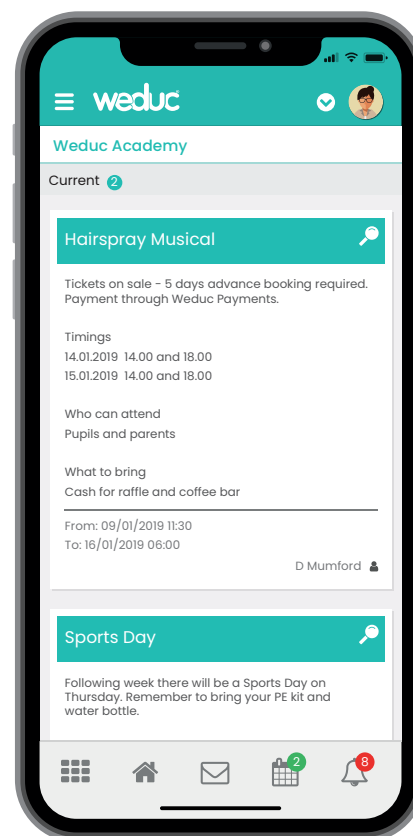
weduc

Weduc Academy

Current 2

Hairspray Musical

Tickets on sale - 5 days advance booking required. Payment through Weduc Payments.

Timings
14.01.2019 14.00 and 18.00
15.01.2019 14.00 and 18.00

Who can attend
Pupils and parents

What to bring
Cash for raffle and coffee bar

From: 09/01/2019 11:30
To: 16/01/2019 06:00

D Mumford

Sports Day

Following week there will be a Sports Day on Thursday. Remember to bring your PE kit and water bottle.

2

8